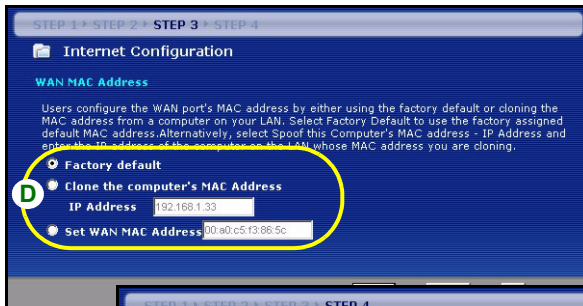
STEP 1 ▸ STEP 2 ▸ STEP 3 ▸ STEP 4

Internet Configuration

WAN MAC Address

Users configure the WAN port's MAC address by either using the factory default or cloning the MAC address from a computer on your LAN. Select Factory Default to use the factory assigned default MAC address.Alternatively, select Spoof this Computer's MAC address - IP Address and enter the IP address of the computer on the LAN whose MAC address you are cloning.

Factory default

D

Clone the computer's MAC Address

IP Address 192.168.1.33

Set WAN MAC Address 00:a0:c5:f3:86:5c

STEP 1 ▸ STEP 2 ▸ STEP 3 ▸ STEP 4